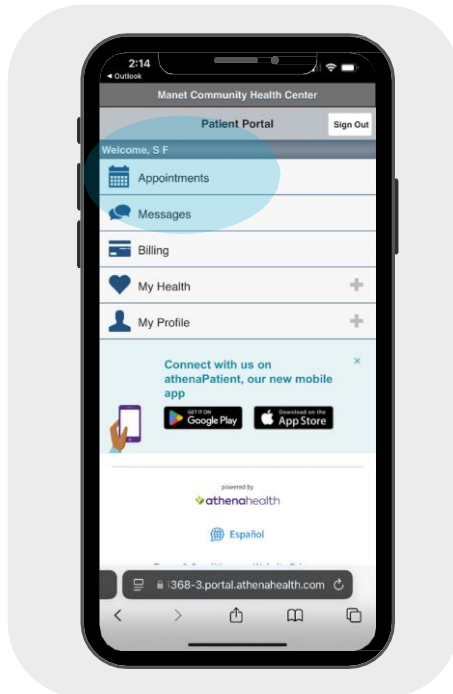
2:14
◂ Outlook

Manet Community Health Center

Patient Portal

Sign Out

Welcome, S F

Appointments

Messages

Billing

My Health

My Profile

Connect with us on athenaPatient, our new mobile app

×

GET IT ON Google Play

Download on the App Store

powered by
athenahealth

Español

368-3.portal.athenahealth.com